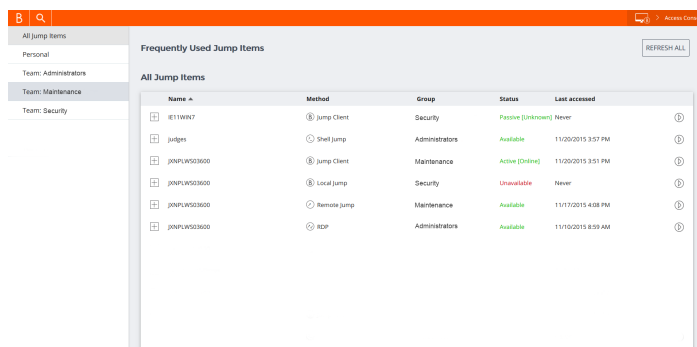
B

Access Cons

All Jump Items
Personal
Team: Administrators
Team: Maintenance
Team: Security

Frequently Used Jump Items

REFRESH ALL

All Jump Items

| Name ▲ | Method | Group | Status | Last accessed |
|---|---|---|---|---|
| IE11WIN7 | Jump Client | Security | Passive [Unknown] | Never |
| judges | Shell Jump | Administrators | Available | 11/20/2015 3:57 PM |
| JXNPLWS03600 | Jump Client | Maintenance | Active [Online] | 11/20/2015 3:51 PM |
| JXNPLWS03600 | Local Jump | Security | Unavailable | Never |
| JXNPLWS03600 | Remote Jump | Maintenance | Available | 11/17/2015 4:08 PM |
| JXNPLWS03600 | RDP | Administrators | Available | 11/10/2015 8:59 AM |